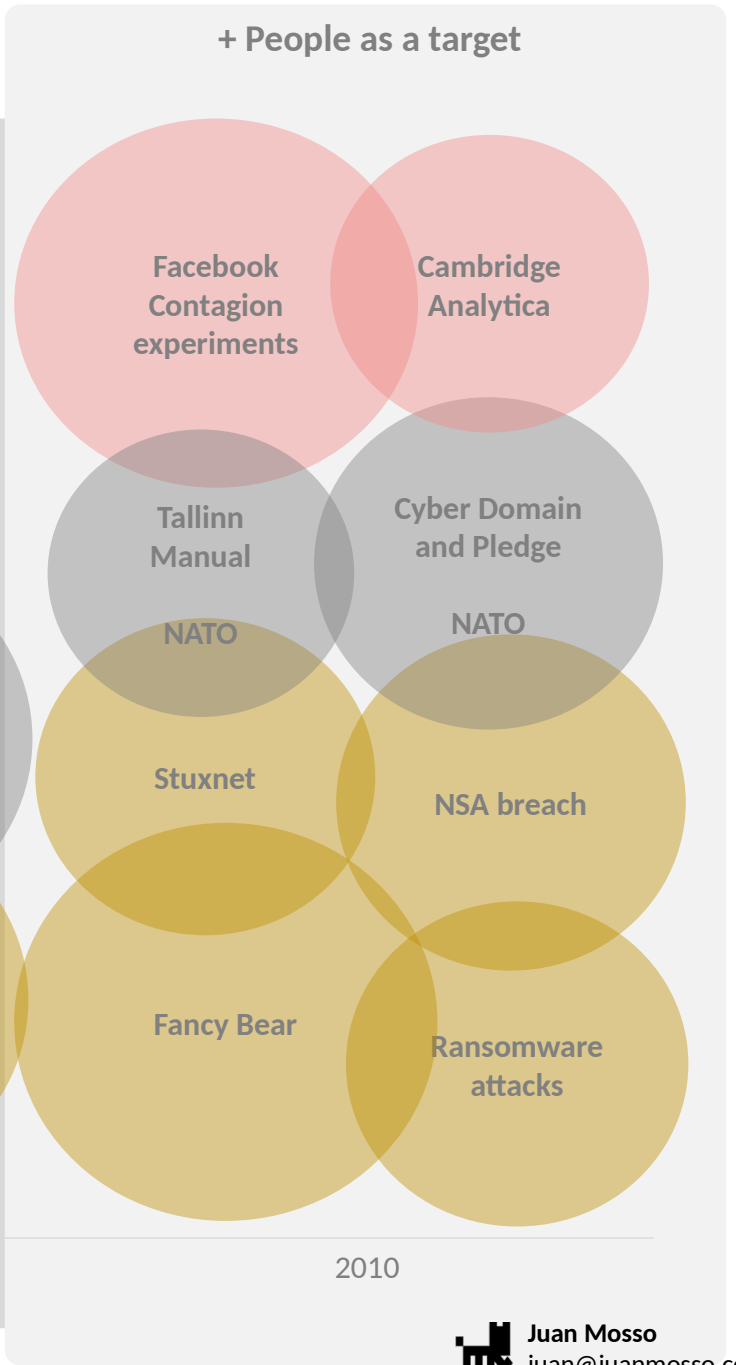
+ People as a target

Facebook Contagion experiments

Cambridge Analytica

Tallinn Manual

NATO

Cyber Domain and Pledge

NATO

Stuxnet

NSA breach

Fancy Bear

Ransomware attacks

2010

Juan Mosso
juan@juanmosso.c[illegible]